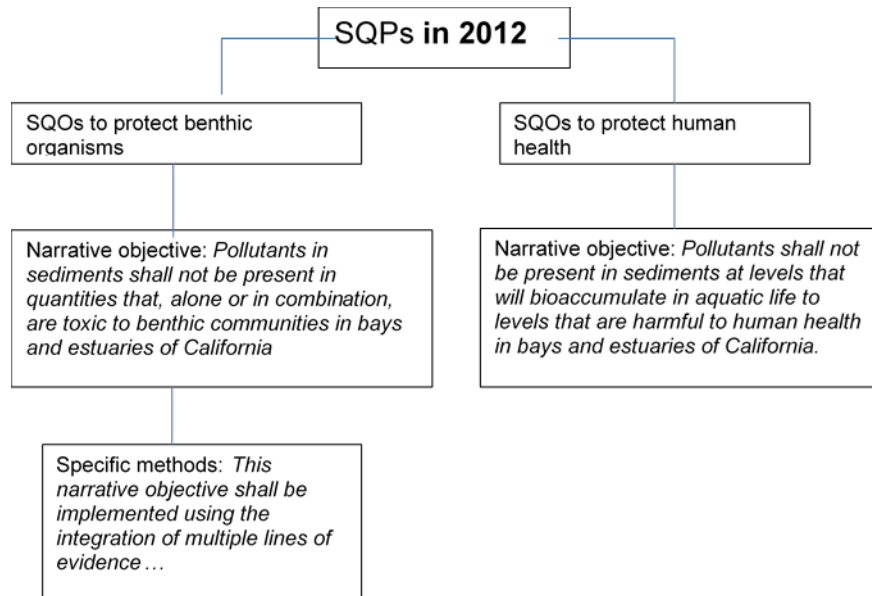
SQPs **in 2012**

SQOs to protect benthic organisms

SQOs to protect human health

Narrative objective: *Pollutants in sediments shall not be present in quantities that, alone or in combination, are toxic to benthic communities in bays and estuaries of California*

Narrative objective: *Pollutants shall not be present in sediments at levels that will bioaccumulate in aquatic life to levels that are harmful to human health in bays and estuaries of California.*

Specific methods: *This narrative objective shall be implemented using the integration of multiple lines of evidence…*